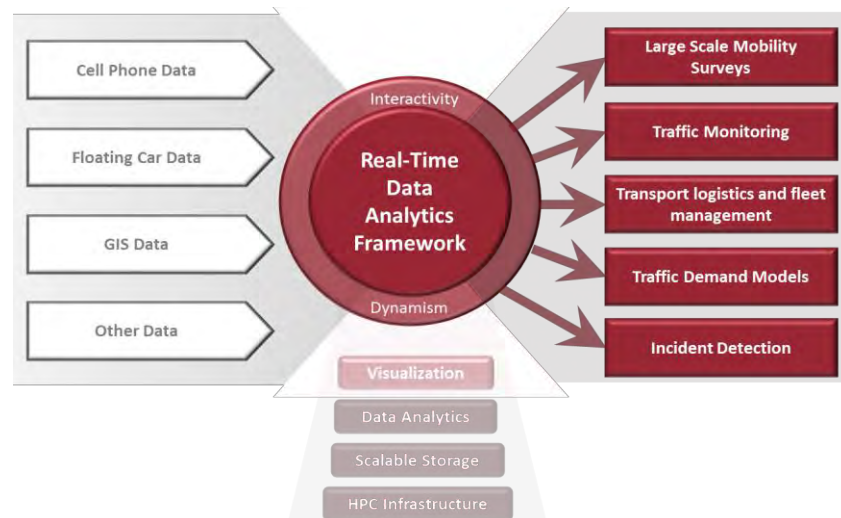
Cell Phone Data

Floating Car Data

GIS Data

Other Data

Interactivity

Real-Time Data Analytics Framework

Dynamism

Large Scale Mobility Surveys

Traffic Monitoring

Transport logistics and fleet management

Traffic Demand Models

Incident Detection

Visualization

Data Analytics

Scalable Storage

HPC Infrastructure